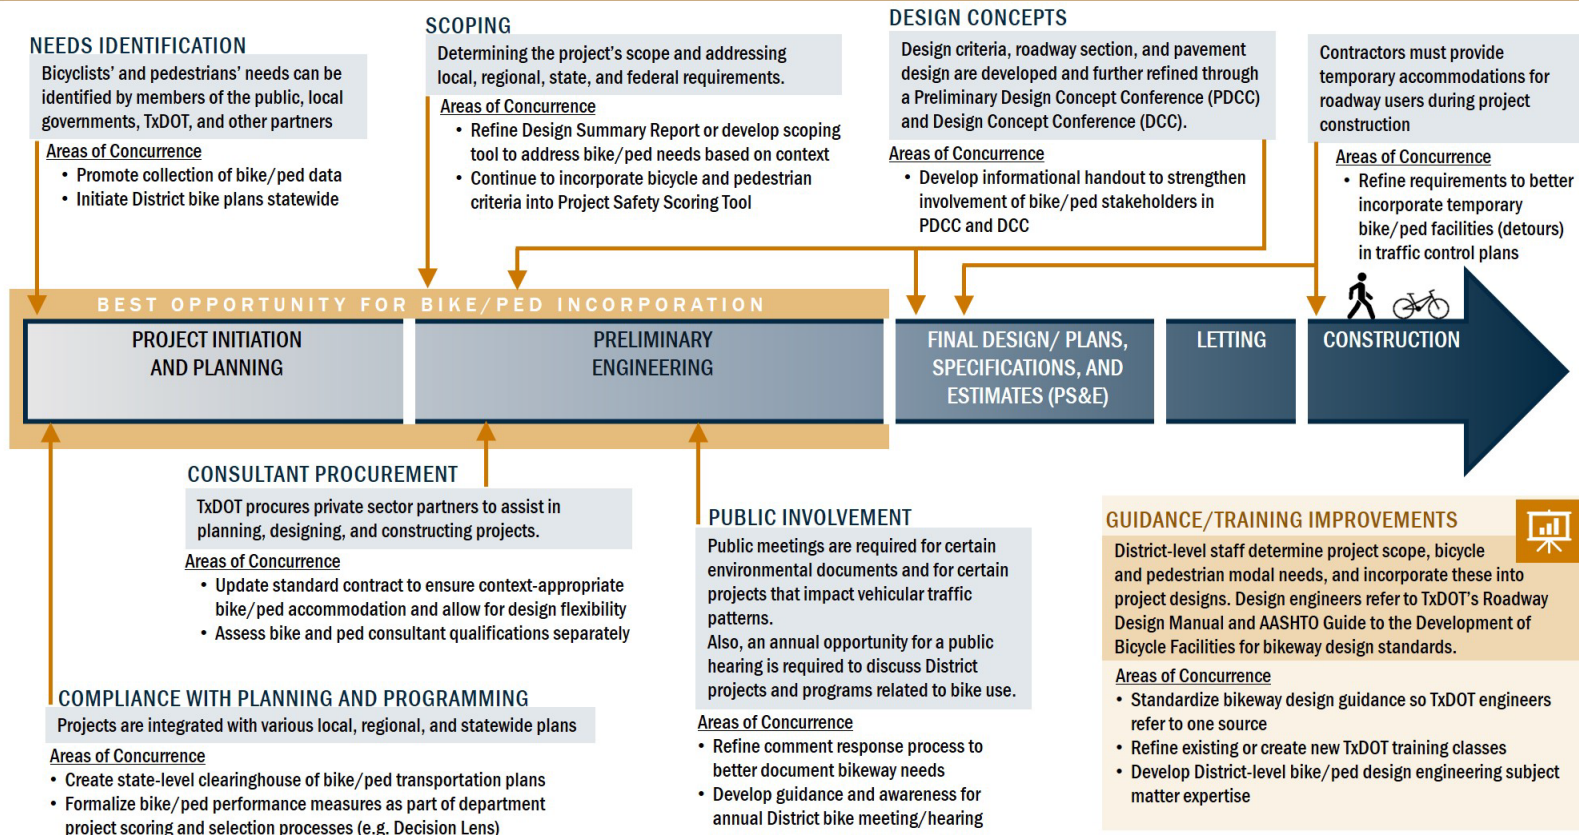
NEEDS IDENTIFICATION

Bicyclists' and pedestrians' needs can be identified by members of the public, local governments, TxDOT, and other partners

Areas of Concurrence
- Promote collection of bike/ped data
- Initiate District bike plans statewide

SCOPING

Determining the project's scope and addressing local, regional, state, and federal requirements.

Areas of Concurrence
- Refine Design Summary Report or develop scoping tool to address bike/ped needs based on context
- Continue to incorporate bicycle and pedestrian criteria into Project Safety Scoring Tool

DESIGN CONCEPTS

Design criteria, roadway section, and pavement design are developed and further refined through a Preliminary Design Concept Conference (PDCC) and Design Concept Conference (DCC).

Areas of Concurrence
- Develop informational handout to strengthen involvement of bike/ped stakeholders in PDCC and DCC

Contractors must provide temporary accommodations for roadway users during project construction

Areas of Concurrence
- Refine requirements to better incorporate temporary bike/ped facilities (detours) in traffic control plans

BEST OPPORTUNITY FOR BIKE/PED INCORPORATION

PROJECT INITIATION AND PLANNING

PRELIMINARY ENGINEERING

FINAL DESIGN/ PLANS, SPECIFICATIONS, AND ESTIMATES (PS&E)

LETTING

CONSTRUCTION

CONSULTANT PROCUREMENT

TxDOT procures private sector partners to assist in planning, designing, and constructing projects.

Areas of Concurrence
- Update standard contract to ensure context-appropriate bike/ped accommodation and allow for design flexibility
- Assess bike and ped consultant qualifications separately

PUBLIC INVOLVEMENT

Public meetings are required for certain environmental documents and for certain projects that impact vehicular traffic patterns.
Also, an annual opportunity for a public hearing is required to discuss District projects and programs related to bike use.

Areas of Concurrence
- Refine comment response process to better document bikeway needs
- Develop guidance and awareness for annual District bike meeting/hearing

GUIDANCE/TRAINING IMPROVEMENTS

District-level staff determine project scope, bicycle and pedestrian modal needs, and incorporate these into project designs. Design engineers refer to TxDOT's Roadway Design Manual and AASHTO Guide to the Development of Bicycle Facilities for bikeway design standards.

Areas of Concurrence
- Standardize bikeway design guidance so TxDOT engineers refer to one source
- Refine existing or create new TxDOT training classes
- Develop District-level bike/ped design engineering subject matter expertise

COMPLIANCE WITH PLANNING AND PROGRAMMING

Projects are integrated with various local, regional, and statewide plans

Areas of Concurrence
- Create state-level clearinghouse of bike/ped transportation plans
- Formalize bike/ped performance measures as part of department project scoring and selection processes (e.g. Decision Lens)